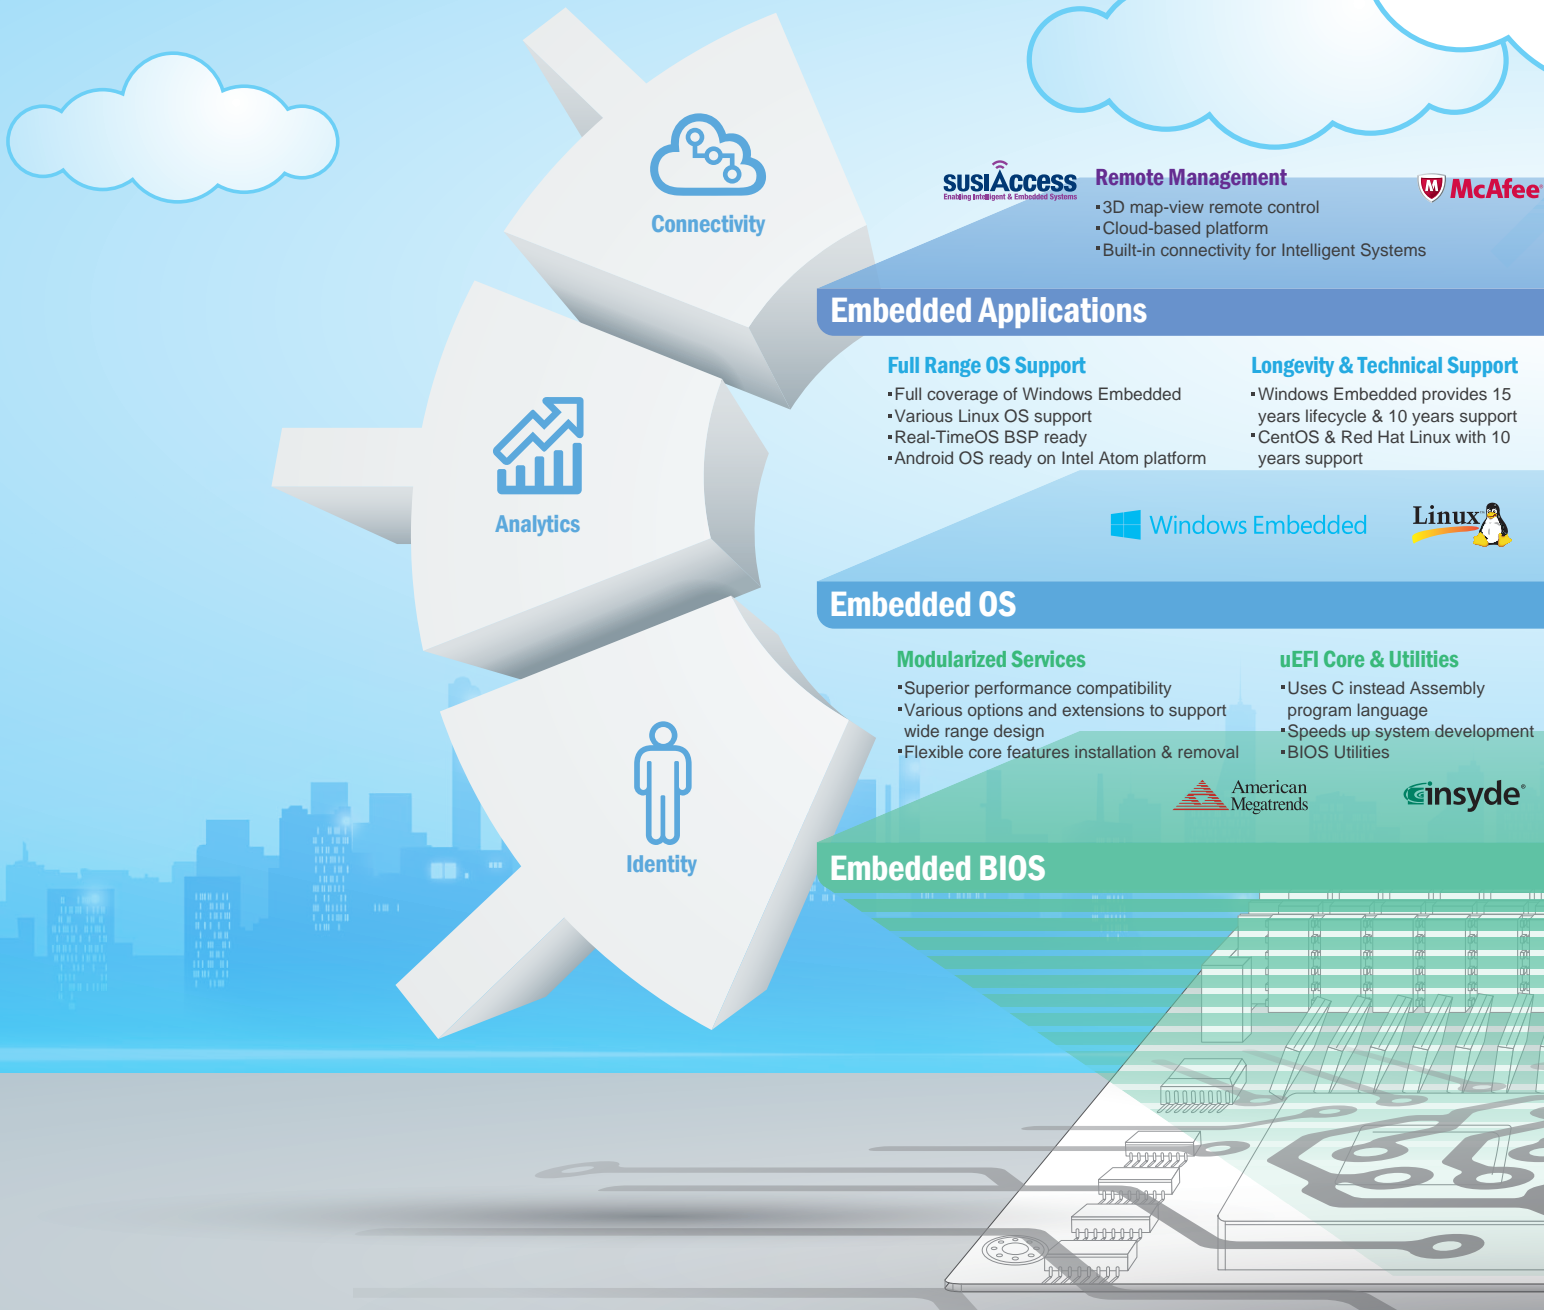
Connectivity

Analytics

Identity

SUSIAccess
Enabling Intelligent & Embedded Systems

Remote Management
▪3D map-view remote control
▪Cloud-based platform
▪Built-in connectivity for Intelligent Systems

McAfee

Embedded Applications

Full Range OS Support
▪Full coverage of Windows Embedded
▪Various Linux OS support
▪Real-TimeOS BSP ready
▪Android OS ready on Intel Atom platform

Longevity & Technical Support
▪Windows Embedded provides 15 years lifecycle & 10 years support
▪CentOS & Red Hat Linux with 10 years support

Windows Embedded

Linux

Embedded OS

Modularized Services
▪Superior performance compatibility
▪Various options and extensions to support wide range design
▪Flexible core features installation & removal

uEFI Core & Utilities
▪Uses C instead Assembly program language
▪Speeds up system development
▪BIOS Utilities

American Megatrends

insyde

Embedded BIOS